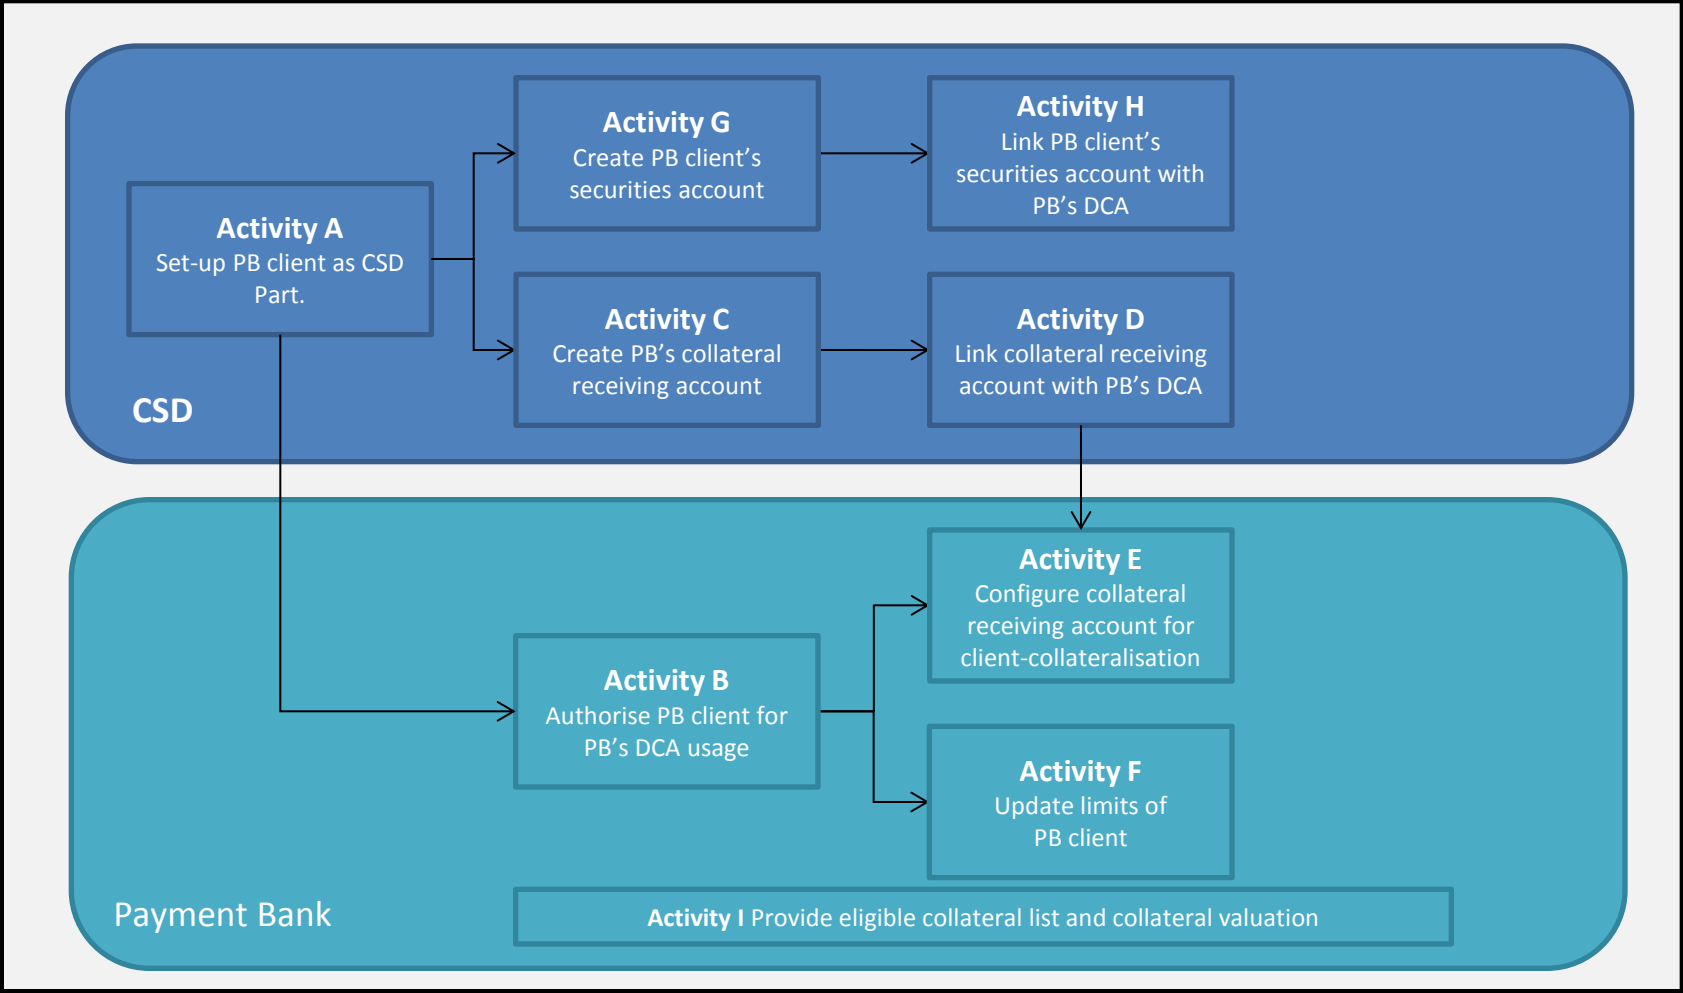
Activity A
Set-up PB client as CSD Part.

Activity G
Create PB client's securities account

Activity H
Link PB client's securities account with PB's DCA

Activity C
Create PB's collateral receiving account

Activity D
Link collateral receiving account with PB's DCA

CSD

Activity E
Configure collateral receiving account for client-collateralisation

Activity B
Authorise PB client for PB's DCA usage

Activity F
Update limits of PB client

Payment Bank

Activity I Provide eligible collateral list and collateral valuation